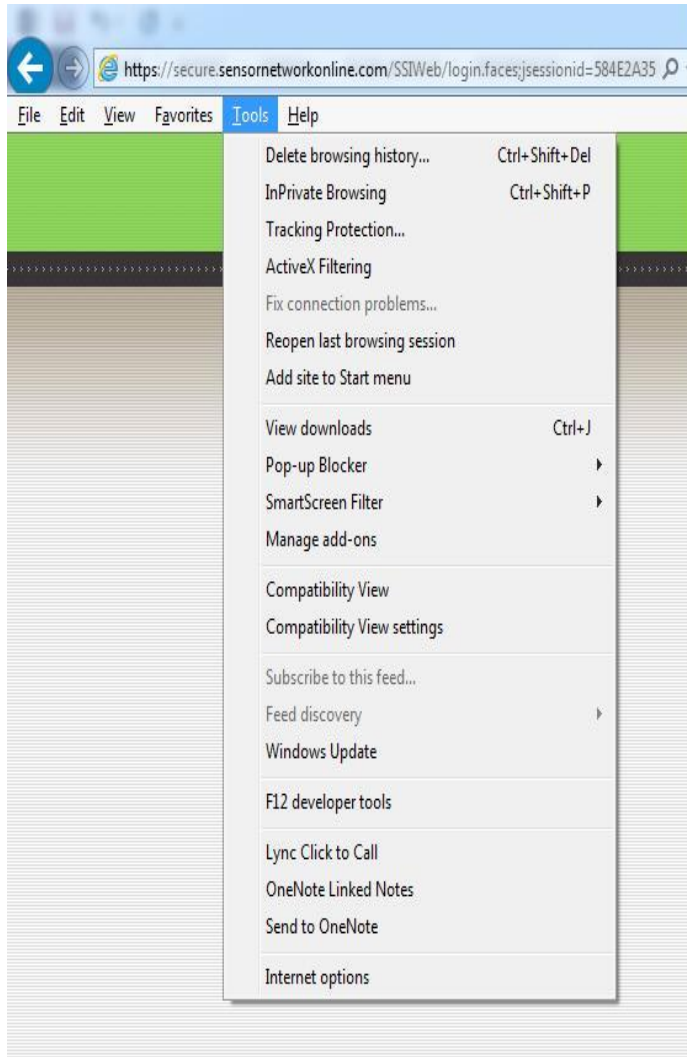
https://secure.sensornetworkonline.com/SSIWeb/login.faces;jsessionid=584E2A35

File Edit View Favorites Tools Help

Delete browsing history... Ctrl+Shift+Del
InPrivate Browsing Ctrl+Shift+P
Tracking Protection...
ActiveX Filtering
Fix connection problems...
Reopen last browsing session
Add site to Start menu

View downloads Ctrl+J
Pop-up Blocker
SmartScreen Filter
Manage add-ons

Compatibility View
Compatibility View settings

Subscribe to this feed...
Feed discovery
Windows Update

F12 developer tools

Lync Click to Call
OneNote Linked Notes
Send to OneNote

Internet options